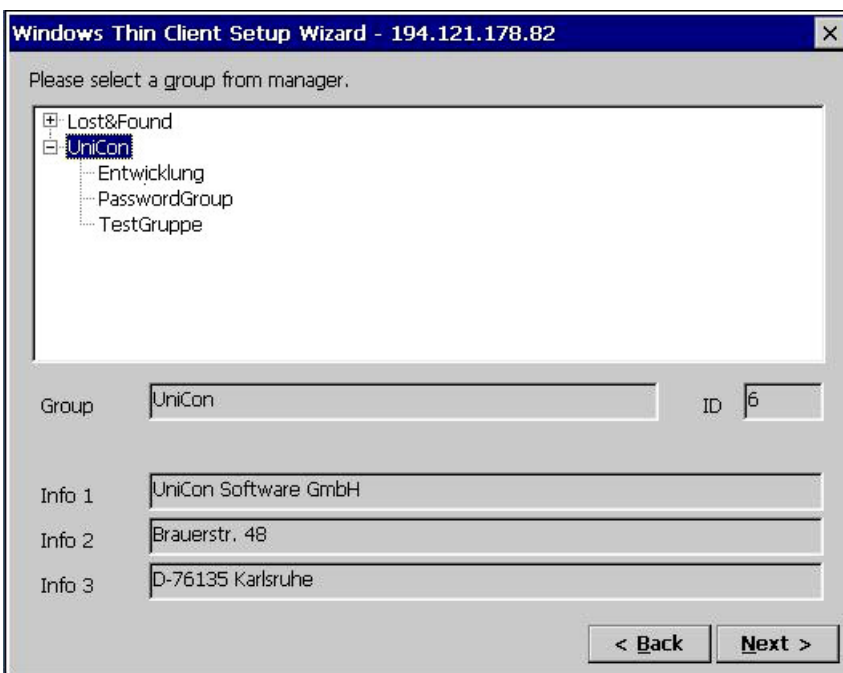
Windows Thin Client Setup Wizard - 194.121.178.82

Please select a group from manager.

Lost&Found
UniCon
Entwicklung
PasswordGroup
TestGruppe

Group UniCon
ID 6

Info 1 UniCon Software GmbH
Info 2 Brauerstr. 48
Info 3 D-76135 Karlsruhe

< Back
Next >